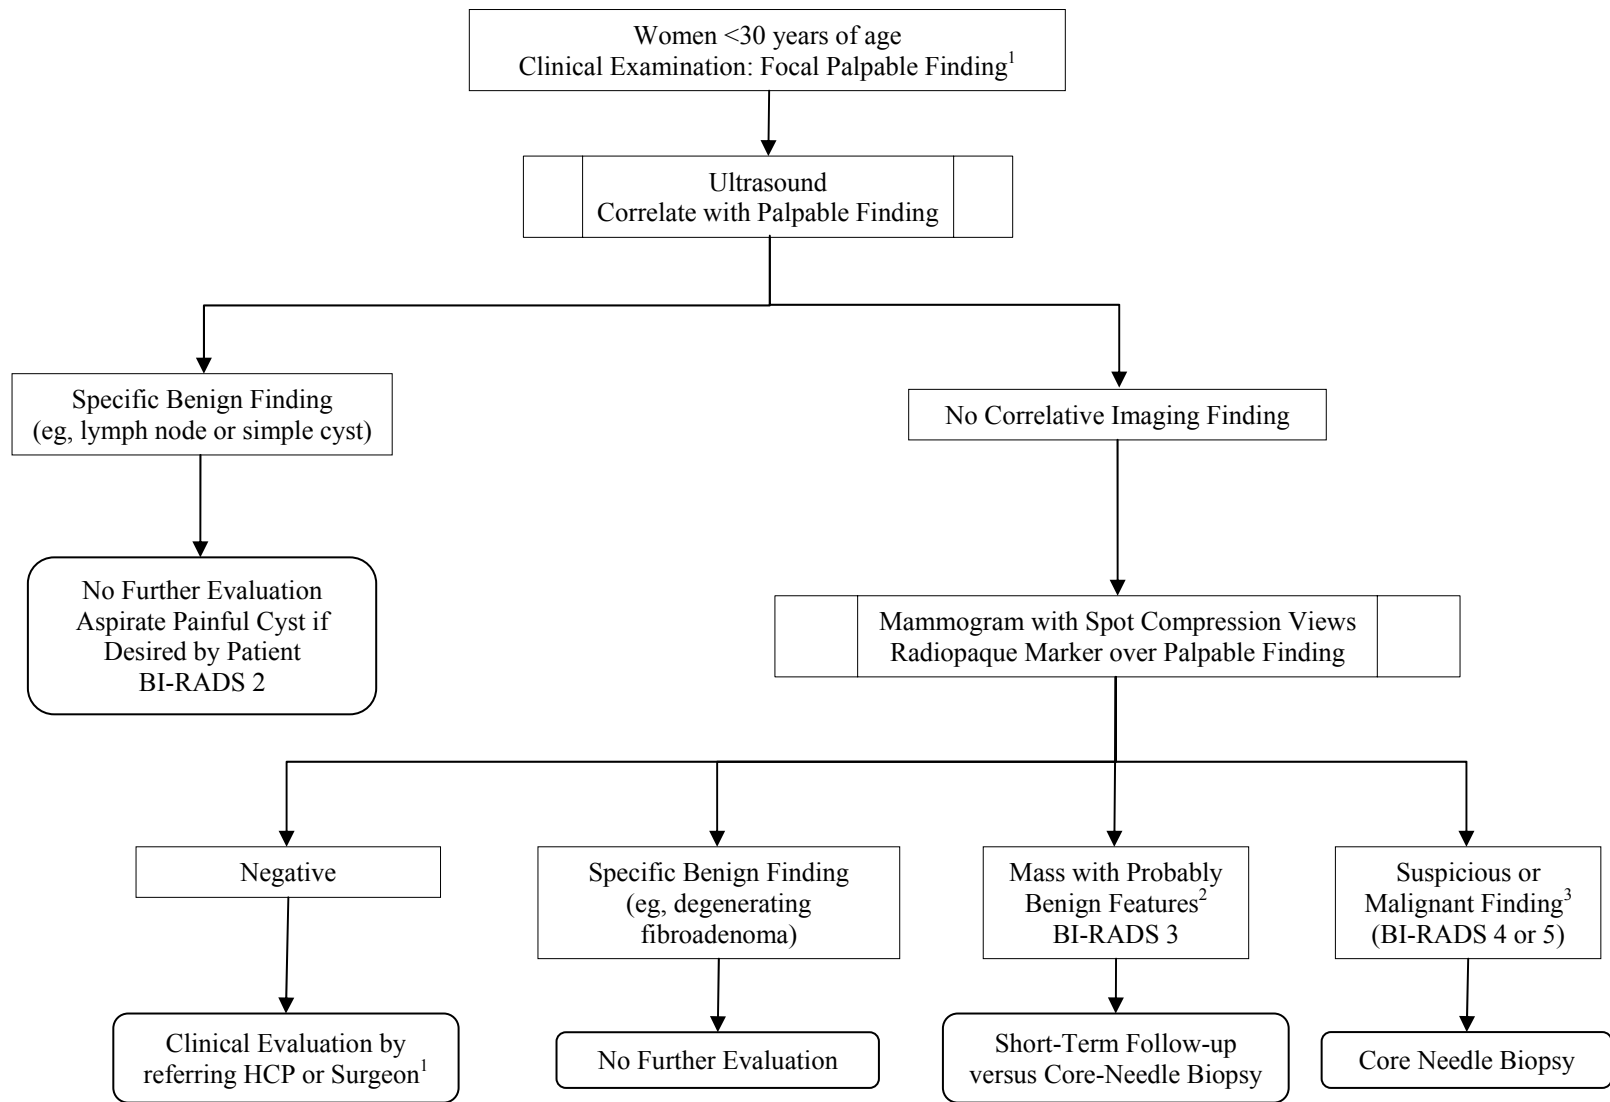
Women <30 years of age
Clinical Examination: Focal Palpable Finding$^1$

Ultrasound
Correlate with Palpable Finding

Specific Benign Finding
(eg, lymph node or simple cyst)

No Further Evaluation
Aspirate Painful Cyst if Desired by Patient
BI-RADS 2

No Correlative Imaging Finding

Mammogram with Spot Compression Views
Radiopaque Marker over Palpable Finding

Negative

Clinical Evaluation by referring HCP or Surgeon$^1$

Specific Benign Finding
(eg, degenerating fibroadenoma)

No Further Evaluation

Mass with Probably Benign Features$^2$
BI-RADS 3

Short-Term Follow-up versus Core-Needle Biopsy

Suspicious or Malignant Finding$^3$
(BI-RADS 4 or 5)

Core Needle Biopsy